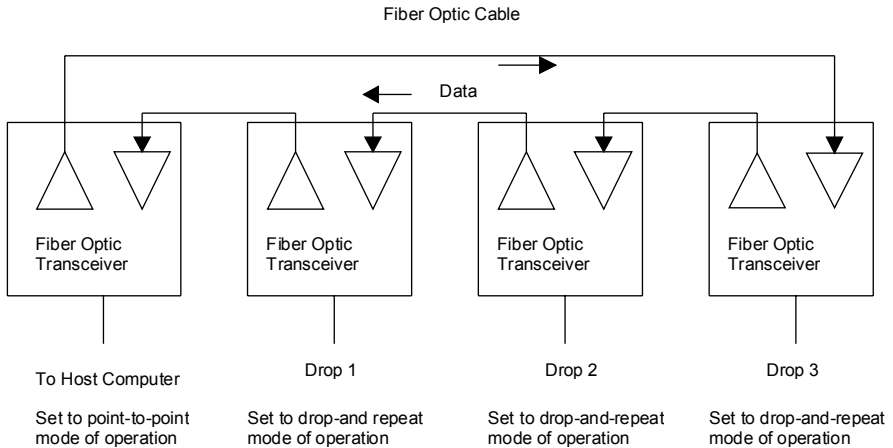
Fiber Optic Cable

Data

Fiber Optic Transceiver

Fiber Optic Transceiver

Fiber Optic Transceiver

Fiber Optic Transceiver

To Host Computer

Set to point-to-point mode of operation

Drop 1

Set to drop-and repeat mode of operation

Drop 2

Set to drop-and-repeat mode of operation

Drop 3

Set to drop-and-repeat mode of operation